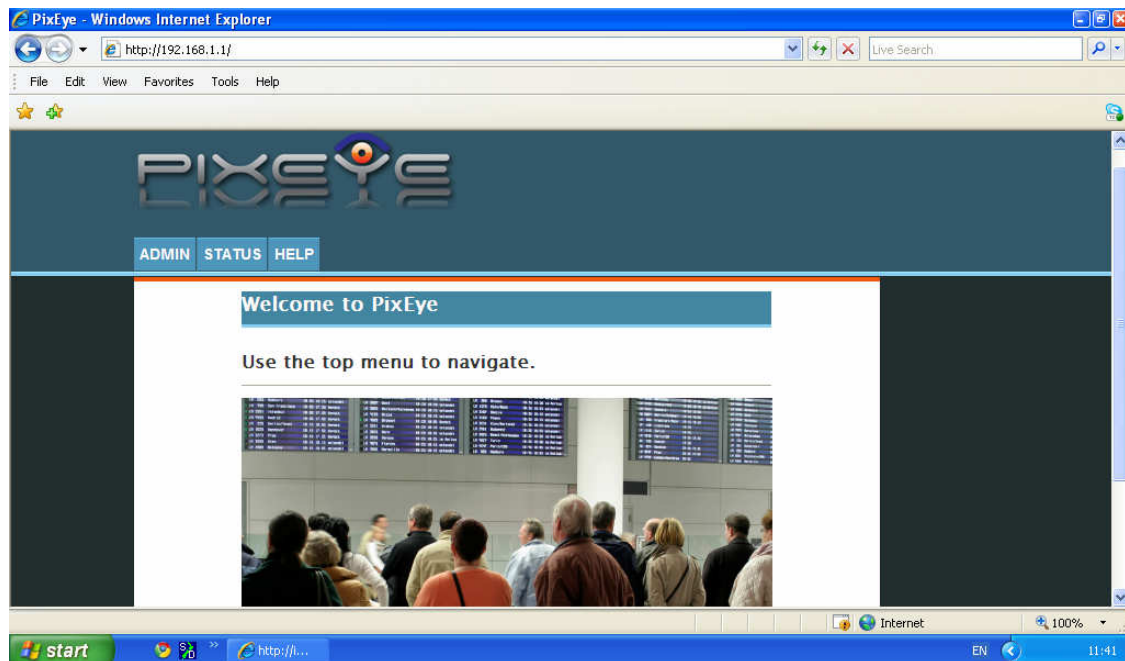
PixEye - Windows Internet Explorer

http://192.168.1.1/

Live Search

File Edit View Favorites Tools Help

PIXEYE

ADMIN STATUS HELP

Welcome to PixEye

Use the top menu to navigate.

Internet

100%

start

http://l...

EN

11:41